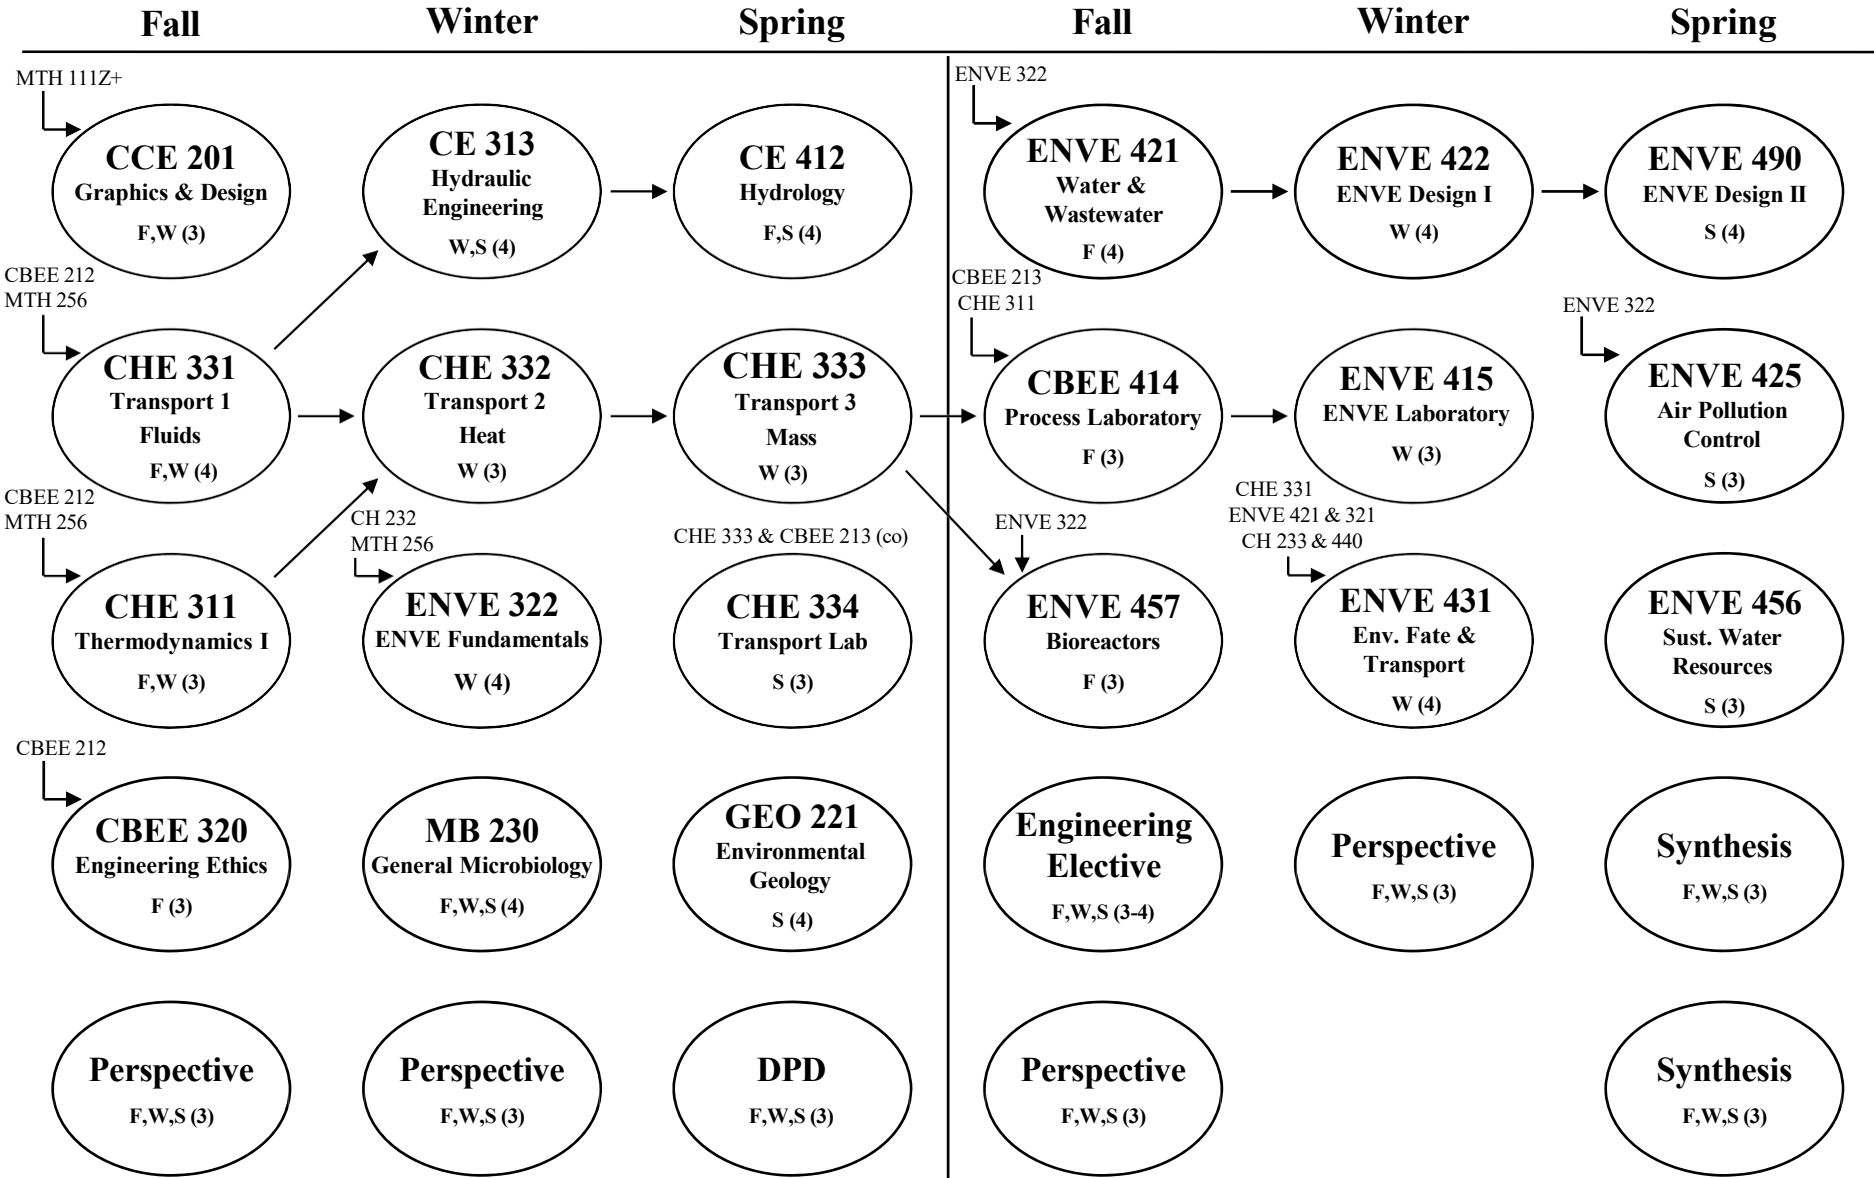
Fall Winter Spring Fall Winter Spring

MTH 111Z+

CCE 201
Graphics & Design
F,W (3)

CE 313
Hydraulic Engineering
W,S (4)

CE 412
Hydrology
F,S (4)

ENVE 322

ENVE 421
Water & Wastewater
F (4)

ENVE 422
ENVE Design I
W (4)

ENVE 490
ENVE Design II
S (4)

CBEE 212
MTH 256

CHE 331
Transport 1
Fluids
F,W (4)

CHE 332
Transport 2
Heat
W (3)

CHE 333
Transport 3
Mass
W (3)

CBEE 213
CHE 311

CBEE 414
Process Laboratory
F (3)

ENVE 415
ENVE Laboratory
W (3)

ENVE 322

ENVE 425
Air Pollution Control
S (3)

CBEE 212
MTH 256

CHE 311
Thermodynamics I
F,W (3)

CH 232
MTH 256

ENVE 322
ENVE Fundamentals
W (4)

CHE 333 & CBEE 213 (co)

CHE 334
Transport Lab
S (3)

ENVE 322

ENVE 457
Bioreactors
F (3)

CHE 331
ENVE 421 & 321
CH 233 & 440

ENVE 431
Env. Fate & Transport
W (4)

ENVE 456
Sust. Water Resources
S (3)

CBEE 212

CBEE 320
Engineering Ethics
F (3)

MB 230
General Microbiology
F,W,S (4)

GEO 221
Environmental Geology
S (4)

Engineering Elective
F,W,S (3-4)

Perspective
F,W,S (3)

Synthesis
F,W,S (3)

Perspective
F,W,S (3)

Perspective
F,W,S (3)

DPD
F,W,S (3)

Perspective
F,W,S (3)

Synthesis
F,W,S (3)